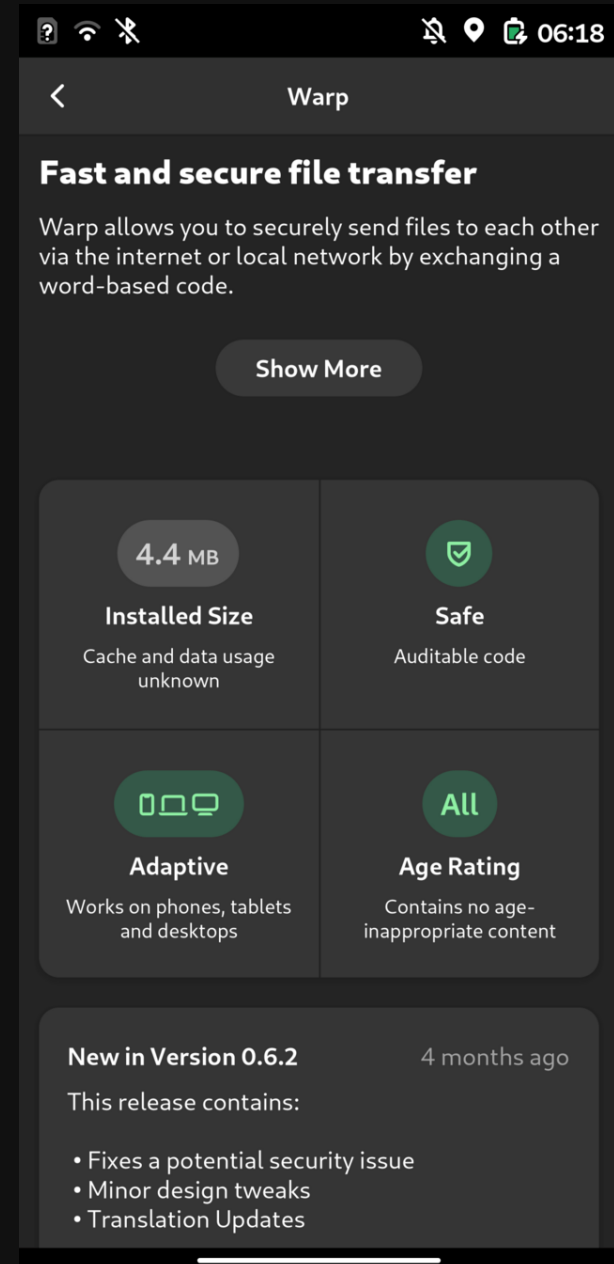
06:18

Warp

Fast and secure file transfer

Warp allows you to securely send files to each other via the internet or local network by exchanging a word-based code.

Show More

4.4 MB
Installed Size
Cache and data usage unknown

Safe
Auditable code

Adaptive
Works on phones, tablets and desktops

All
Age Rating
Contains no age-inappropriate content

New in Version 0.6.2
4 months ago

This release contains:

• Fixes a potential security issue
• Minor design tweaks
• Translation Updates